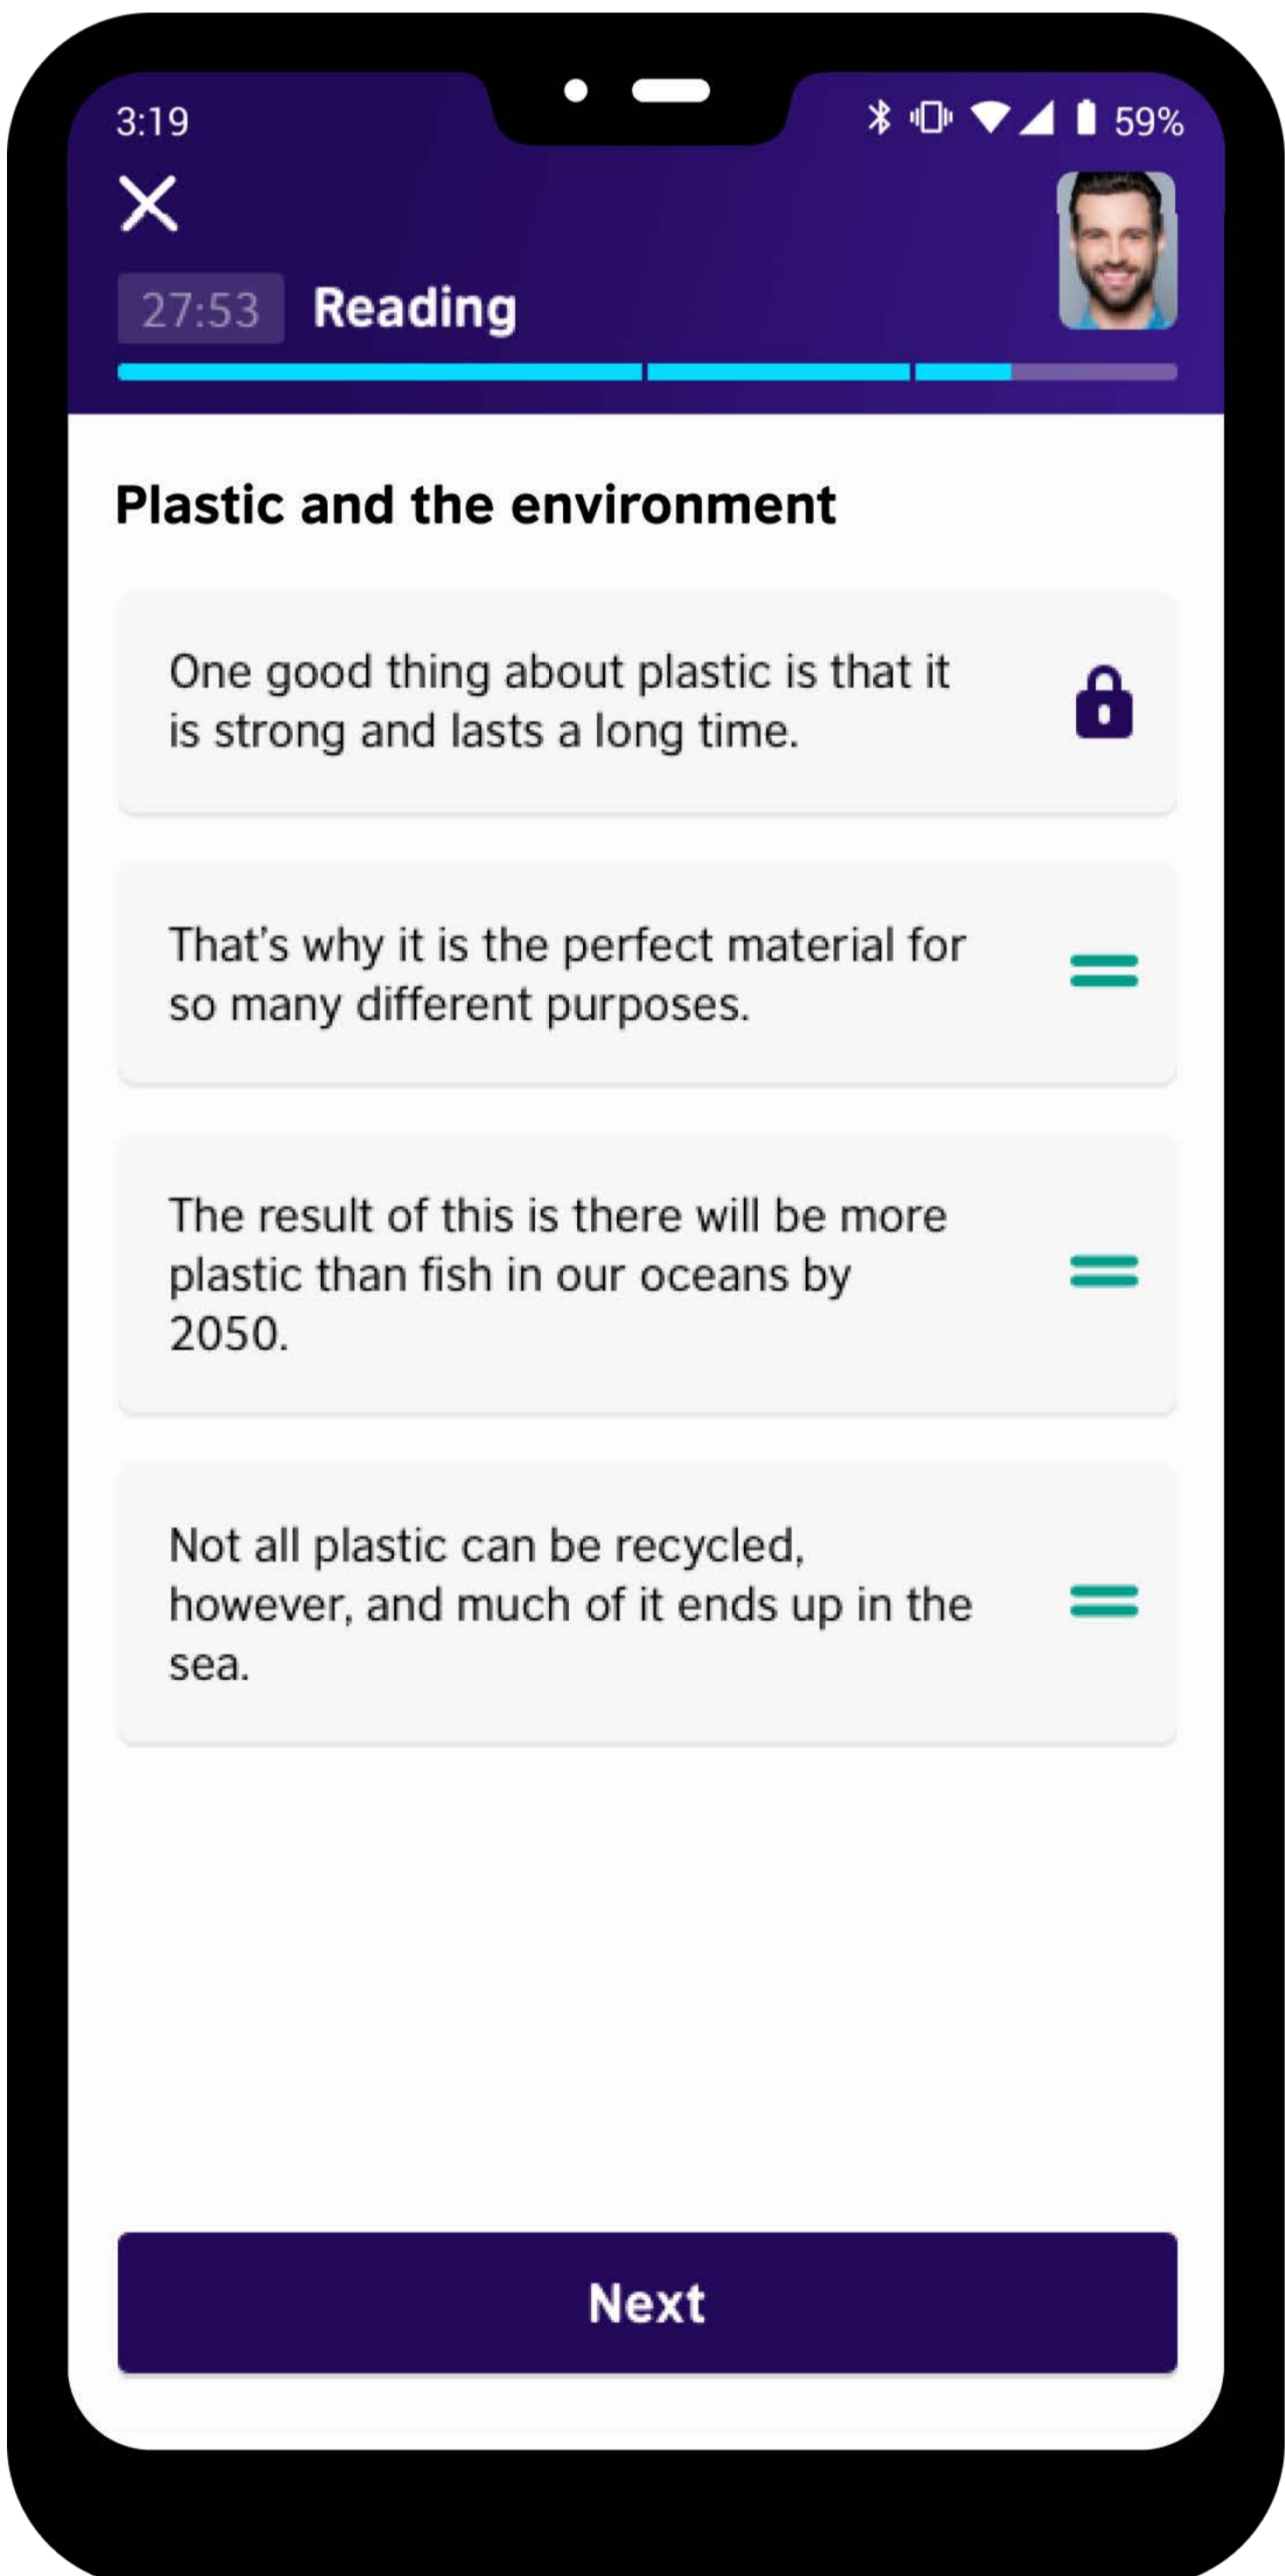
3:19

59%

27:53 Reading

Plastic and the environment

One good thing about plastic is that it is strong and lasts a long time.

That's why it is the perfect material for so many different purposes.

The result of this is there will be more plastic than fish in our oceans by 2050.

Not all plastic can be recycled, however, and much of it ends up in the sea.

Next